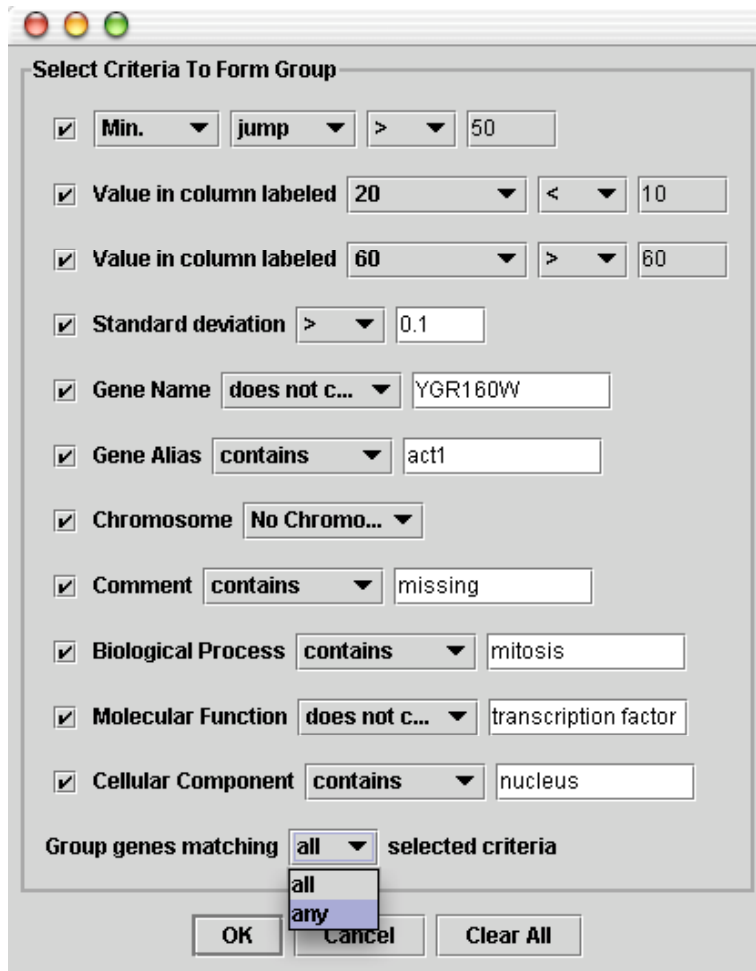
Select Criteria To Form Group

Min. jump > 50

Value in column labeled 20 < 10

Value in column labeled 60 > 60

Standard deviation > 0.1

Gene Name does not c... YGR160W

Gene Alias contains act1

Chromosome No Chromo...

Comment contains missing

Biological Process contains mitosis

Molecular Function does not c... transcription factor

Cellular Component contains nucleus

Group genes matching all selected criteria

all
any

OK Cancel Clear All